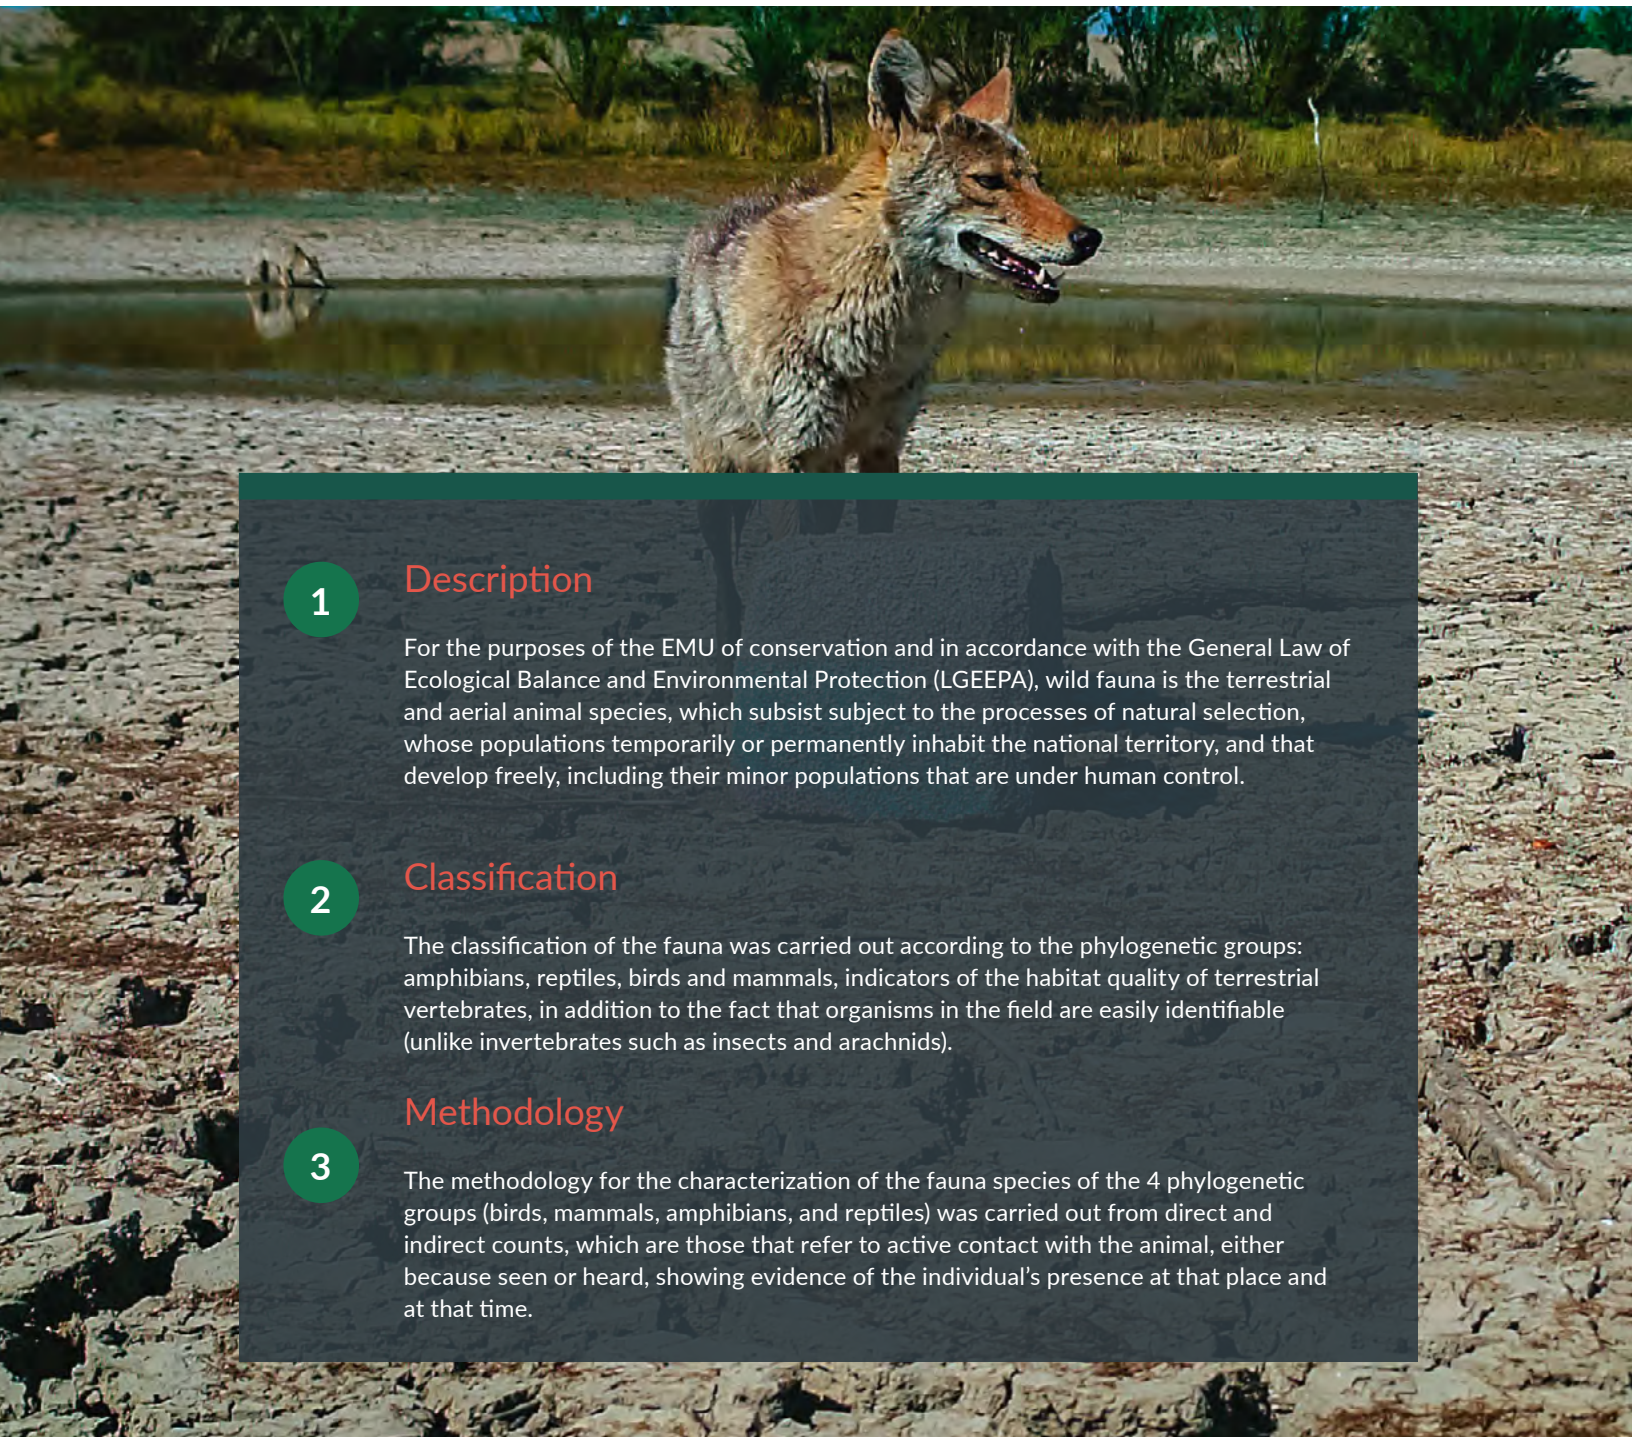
1

Description

For the purposes of the EMU of conservation and in accordance with the General Law of Ecological Balance and Environmental Protection (LGEEPA), wild fauna is the terrestrial and aerial animal species, which subsist subject to the processes of natural selection, whose populations temporarily or permanently inhabit the national territory, and that develop freely, including their minor populations that are under human control.

2

Classification

The classification of the fauna was carried out according to the phylogenetic groups: amphibians, reptiles, birds and mammals, indicators of the habitat quality of terrestrial vertebrates, in addition to the fact that organisms in the field are easily identifiable (unlike invertebrates such as insects and arachnids).

Methodology

3

The methodology for the characterization of the fauna species of the 4 phylogenetic groups (birds, mammals, amphibians, and reptiles) was carried out from direct and indirect counts, which are those that refer to active contact with the animal, either because seen or heard, showing evidence of the individual's presence at that place and at that time.